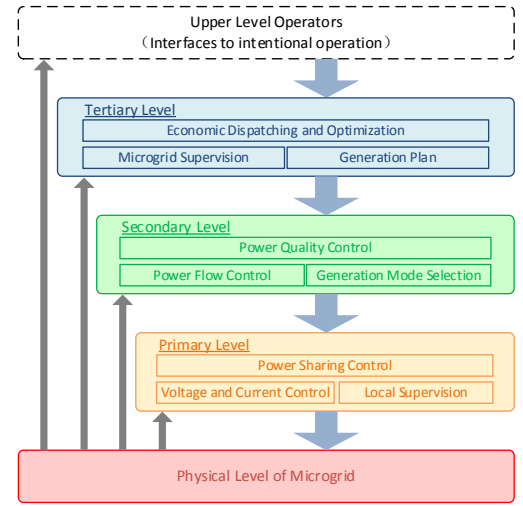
Upper Level Operators
（Interfaces to intentional operation）

Tertiary Level
Economic Dispatching and Optimization
Microgrid Supervision
Generation Plan

Secondary Level
Power Quality Control
Power Flow Control
Generation Mode Selection

Primary Level
Power Sharing Control
Voltage and Current Control
Local Supervision

Physical Level of Microgrid